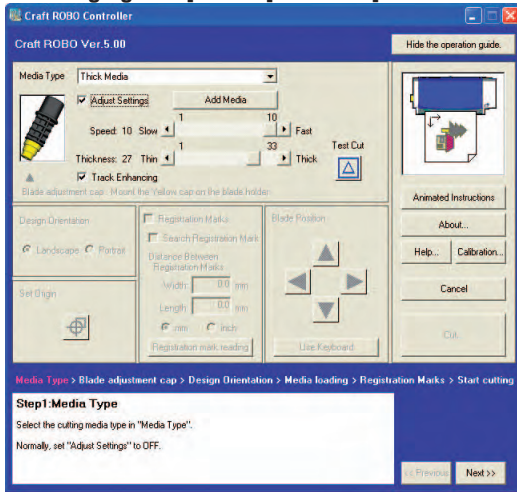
Craft ROBO Controller

Craft ROBO Ver.5.00

Hide the operation guide.

Media Type Thick Media

Adjust Settings

Add Media

1 10

Speed: 10 Slow Fast

1 33

Thickness: 27 Thin Thick

Test Cut

Track Enhancing

Blade adjustment cap : Mount the Yellow cap on the blade holder.

Design Orientation

Landscape Portrait

Registration Marks

Search Registration Mark

Distance Between Registration Marks

Width: 0.0 mm

Length: 0.0 mm

mm inch

Registration mark reading

Blade Position

Use Keyboard

Set Origin

Animated Instructions

About...

Help...

Calibration...

Cancel

Cut

Media Type > Blade adjustment cap > Design Orientation > Media loading > Registration Marks > Start cutting

Step1:Media Type

Select the cutting media type in "Media Type".

Normally, set "Adjust Settings" to OFF.

<< Previous

Next >>